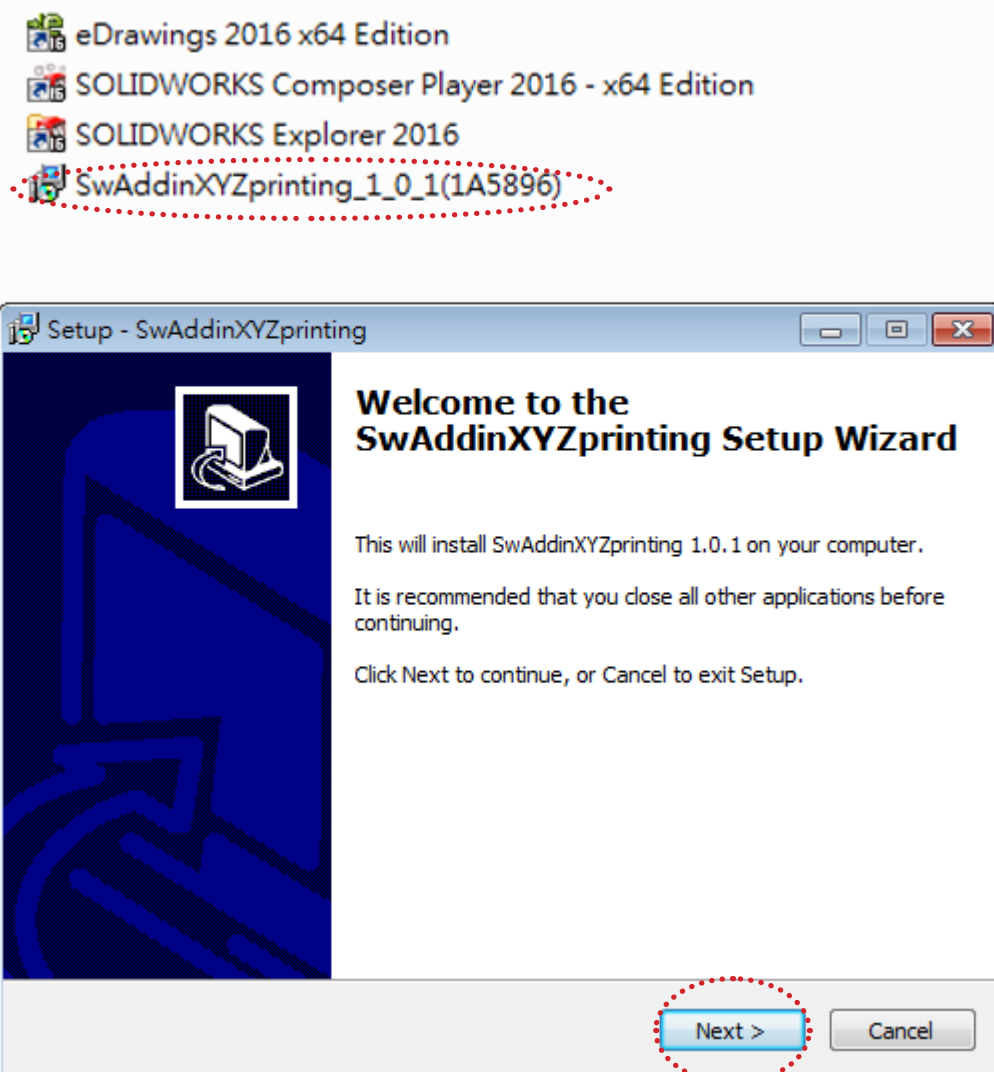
eDrawings 2016 x64 Edition
SOLIDWORKS Composer Player 2016 - x64 Edition
SOLIDWORKS Explorer 2016
SwAddinXYZprinting_1_0_1(1A5896)

Setup - SwAddinXYZprinting

Welcome to the SwAddinXYZprinting Setup Wizard

This will install SwAddinXYZprinting 1.0.1 on your computer.

It is recommended that you close all other applications before continuing.

Click Next to continue, or Cancel to exit Setup.

Next >
Cancel